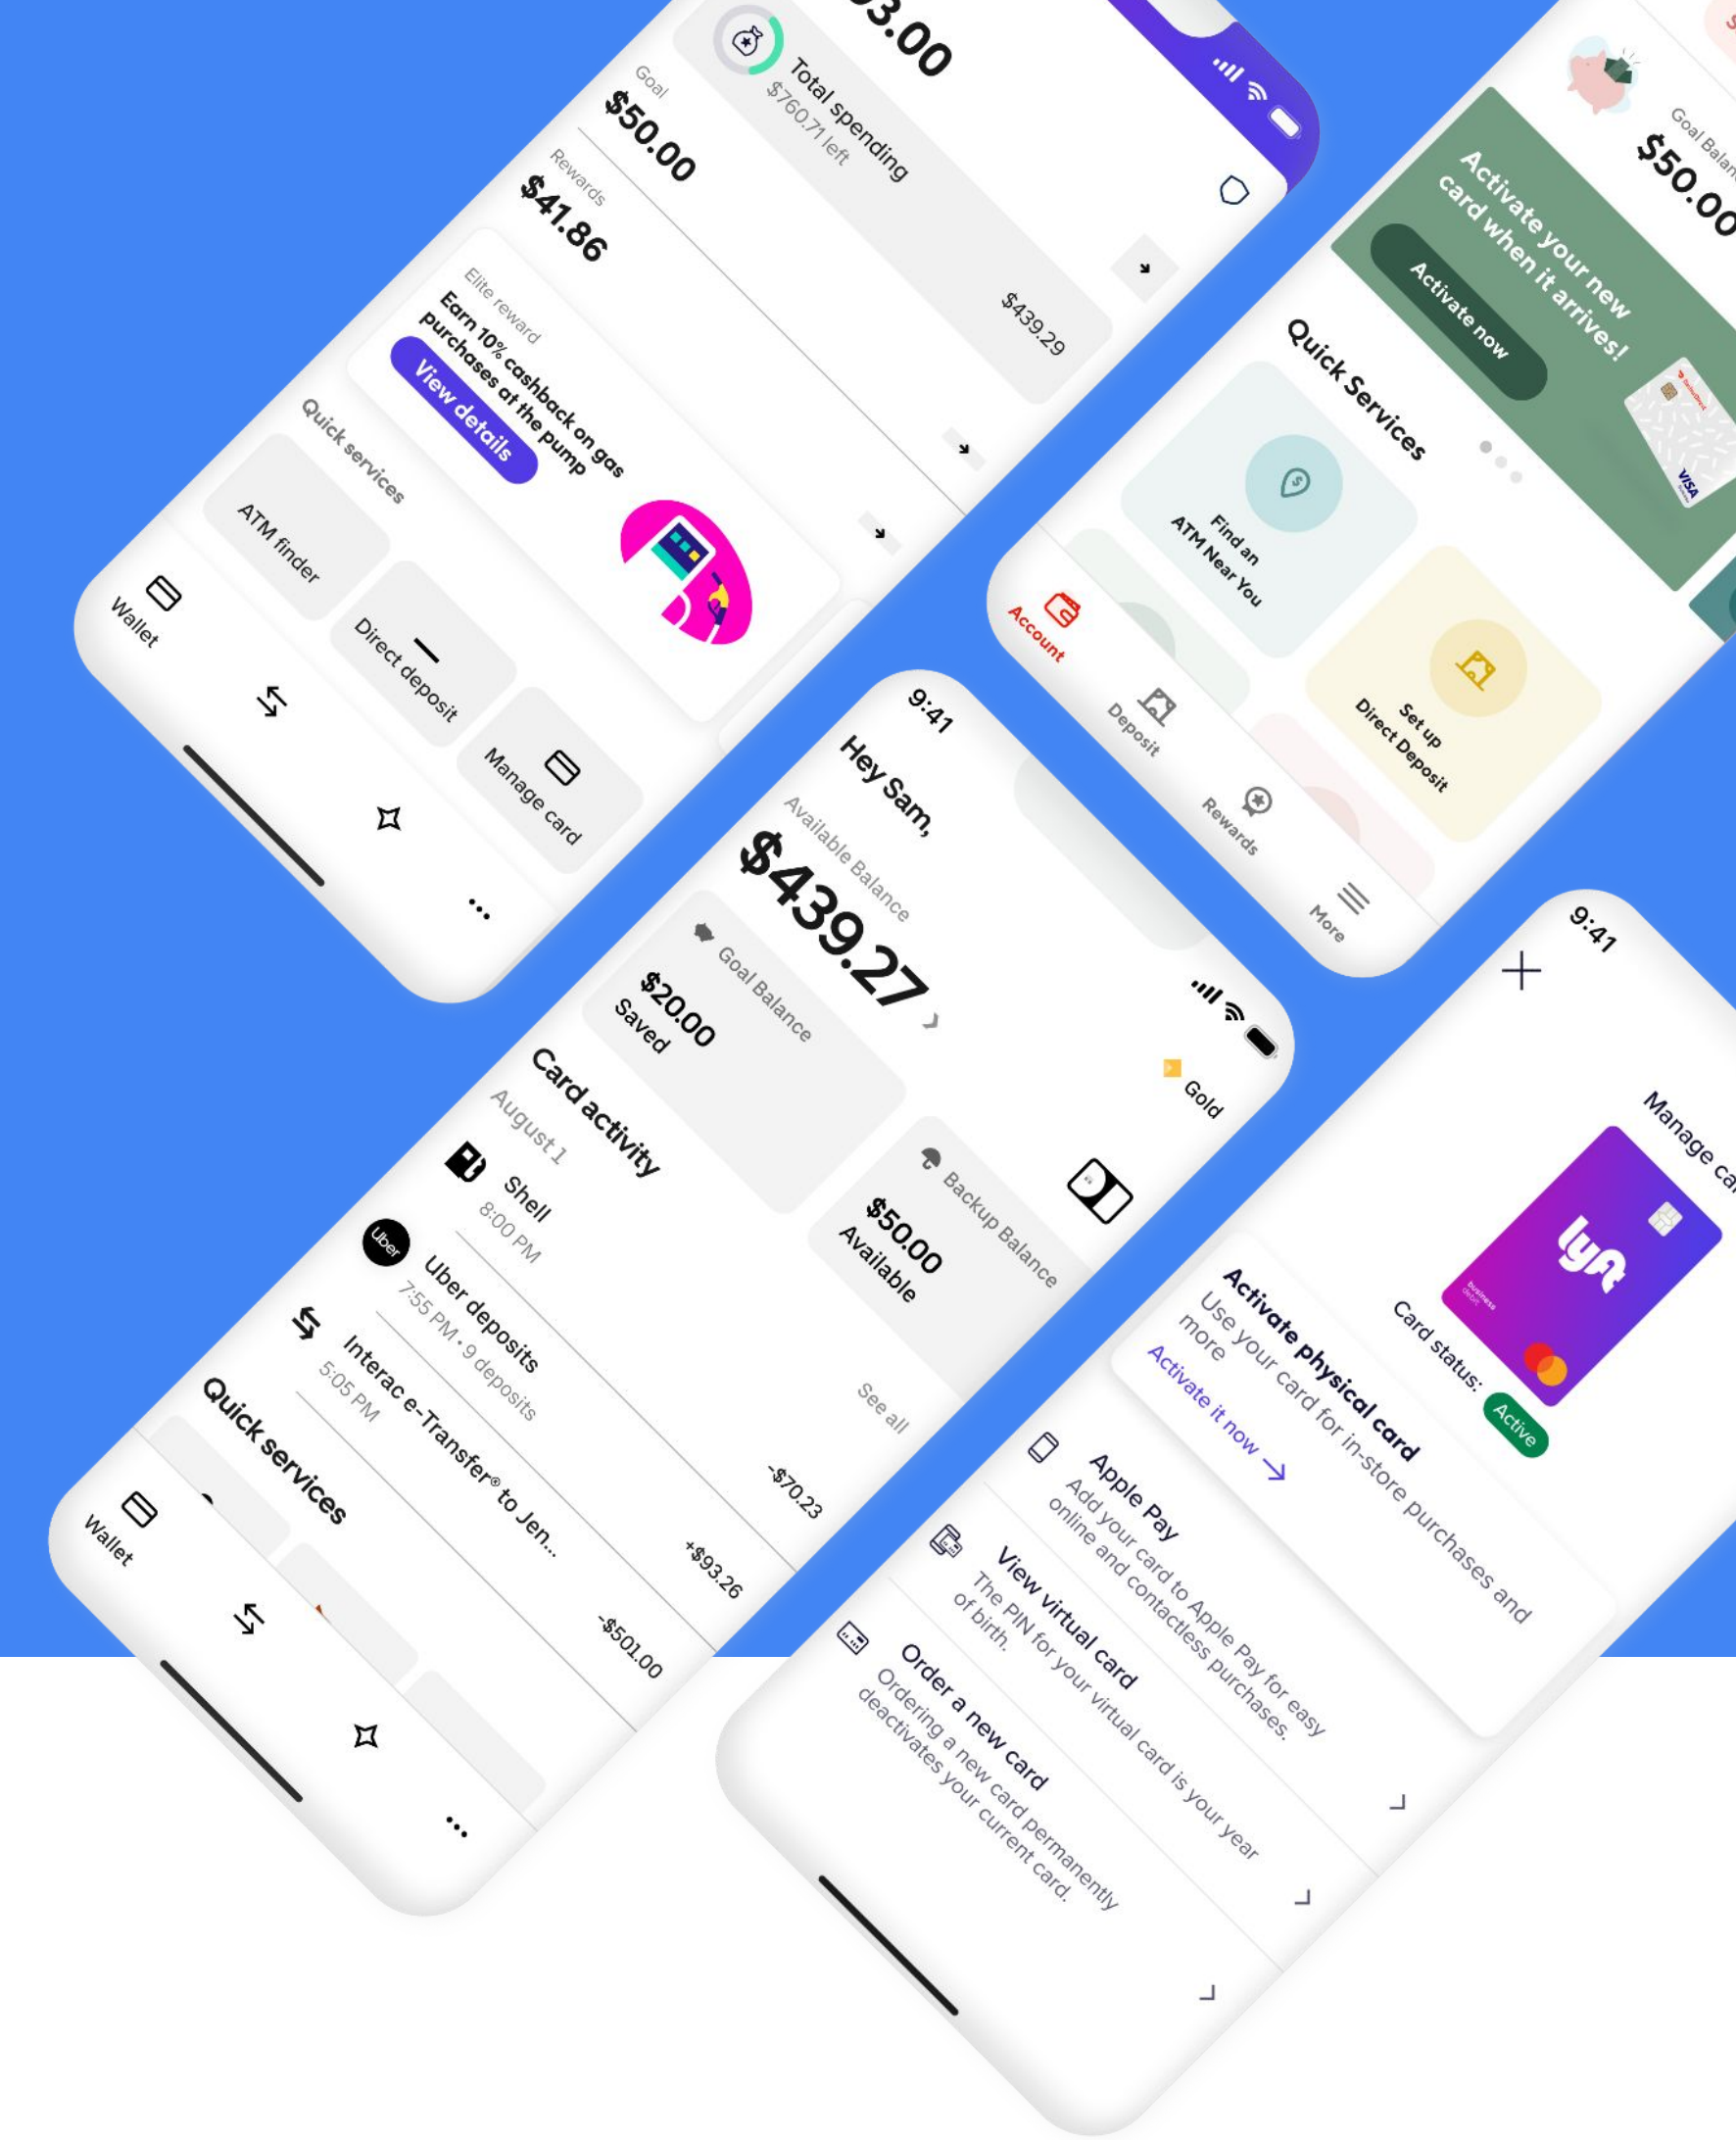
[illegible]3.00

Total spending
$760.71 left

Goal
$50.00

Rewards
$41.86

$439.29

Elite reward
Earn 10% cashback on gas purchases at the pump
View details

Quick services
ATM finder
Direct deposit
Manage card

Wallet

Activate your new card when it arrives!
Activate now

Goal Balan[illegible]
$50.00

Quick Services
Find an ATM Near You
Set up Direct Deposit

Account
Deposit
Rewards
More

9:41
Hey Sam,
Available Balance
$439.27

Gold

Goal Balance
$20.00
Saved

Backup Balance
$50.00
Available

Card activity
See all
August 1
Shell
8:00 PM
-$70.23
Uber deposits
7:55 PM • 9 deposits
+$93.26
Interac e-Transfer® to Jen...
5:05 PM
-$501.00

Quick services

Wallet

9:41
Manage ca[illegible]
lyft
business
Card status: Active

Activate physical card
Use your card for in-store purchases and more
Activate it now

Apple Pay
Add your card to Apple Pay for easy online and contactless purchases.

View virtual card
The PIN for your virtual card is your year of birth.

Order a new card
Ordering a new card permanently deactivates your current card.